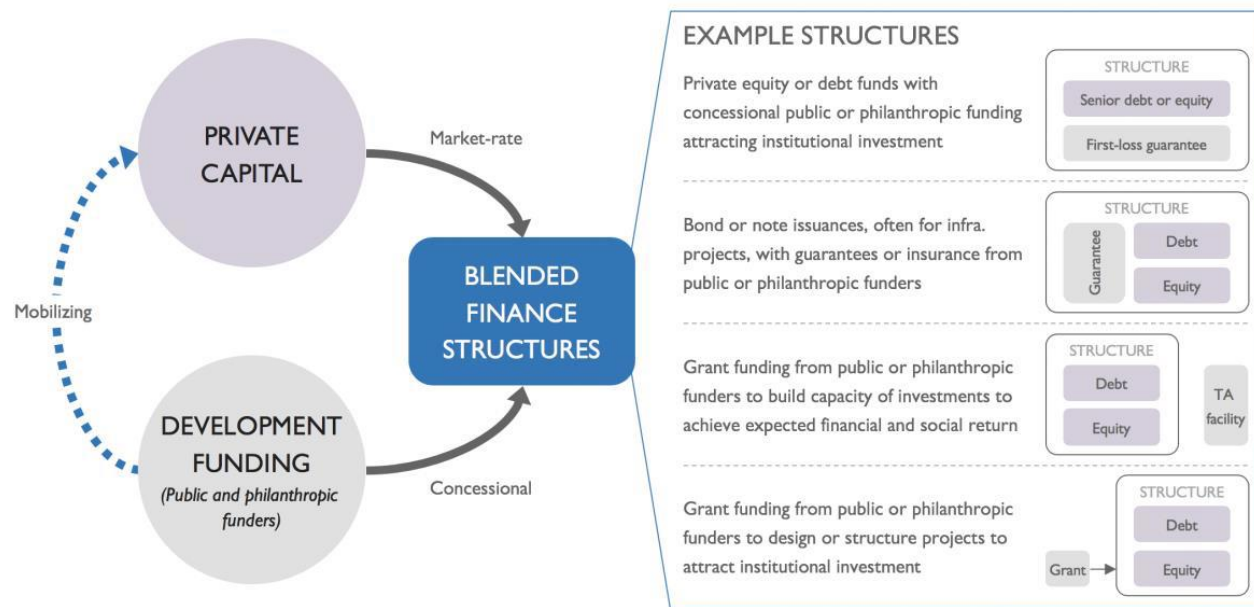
PRIVATE CAPITAL

Market-rate

Mobilizing

BLENDED FINANCE STRUCTURES

DEVELOPMENT FUNDING
(Public and philanthropic funders)

Concessional

EXAMPLE STRUCTURES

Private equity or debt funds with concessional public or philanthropic funding attracting institutional investment

STRUCTURE
Senior debt or equity
First-loss guarantee

Bond or note issuances, often for infra. projects, with guarantees or insurance from public or philanthropic funders

STRUCTURE
Guarantee
Debt
Equity

Grant funding from public or philanthropic funders to build capacity of investments to achieve expected financial and social return

STRUCTURE
Debt
Equity
TA facility

Grant funding from public or philanthropic funders to design or structure projects to attract institutional investment

STRUCTURE
Debt
Equity
Grant